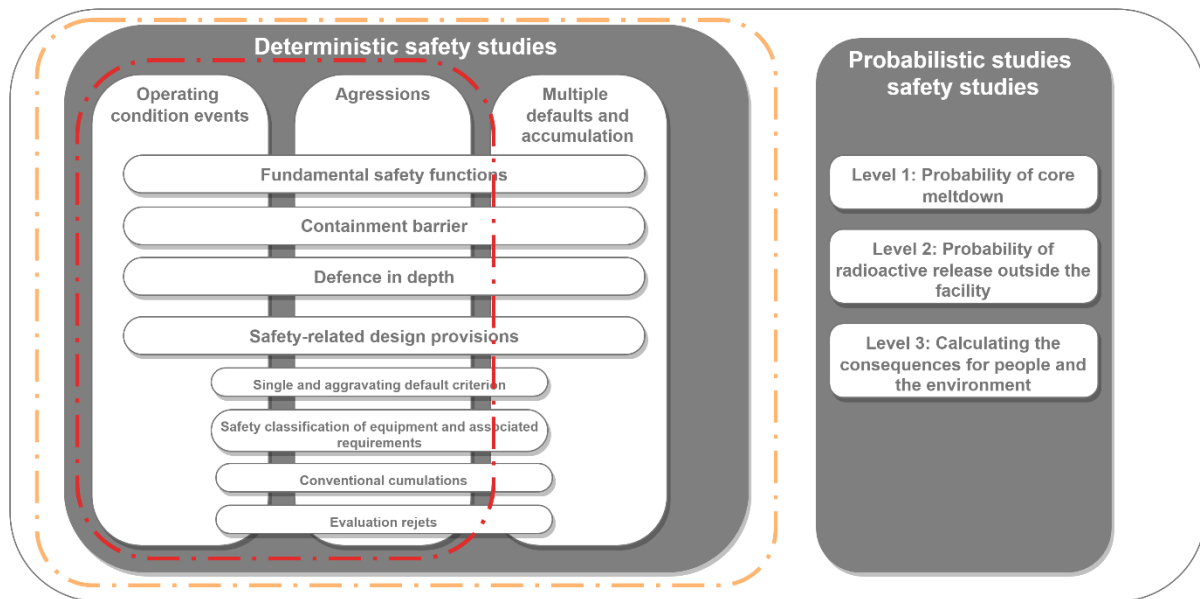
Deterministic safety studies

Operating condition events

Agressions

Multiple defaults and accumulation

Fundamental safety functions

Containment barrier

Defence in depth

Safety-related design provisions

Single and aggravating default criterion

Safety classification of equipment and associated requirements

Conventional cumulations

Evaluation rejets

Probabilistic studies safety studies

Level 1: Probability of core meltdown

Level 2: Probability of radioactive release outside the facility

Level 3: Calculating the consequences for people and the environment